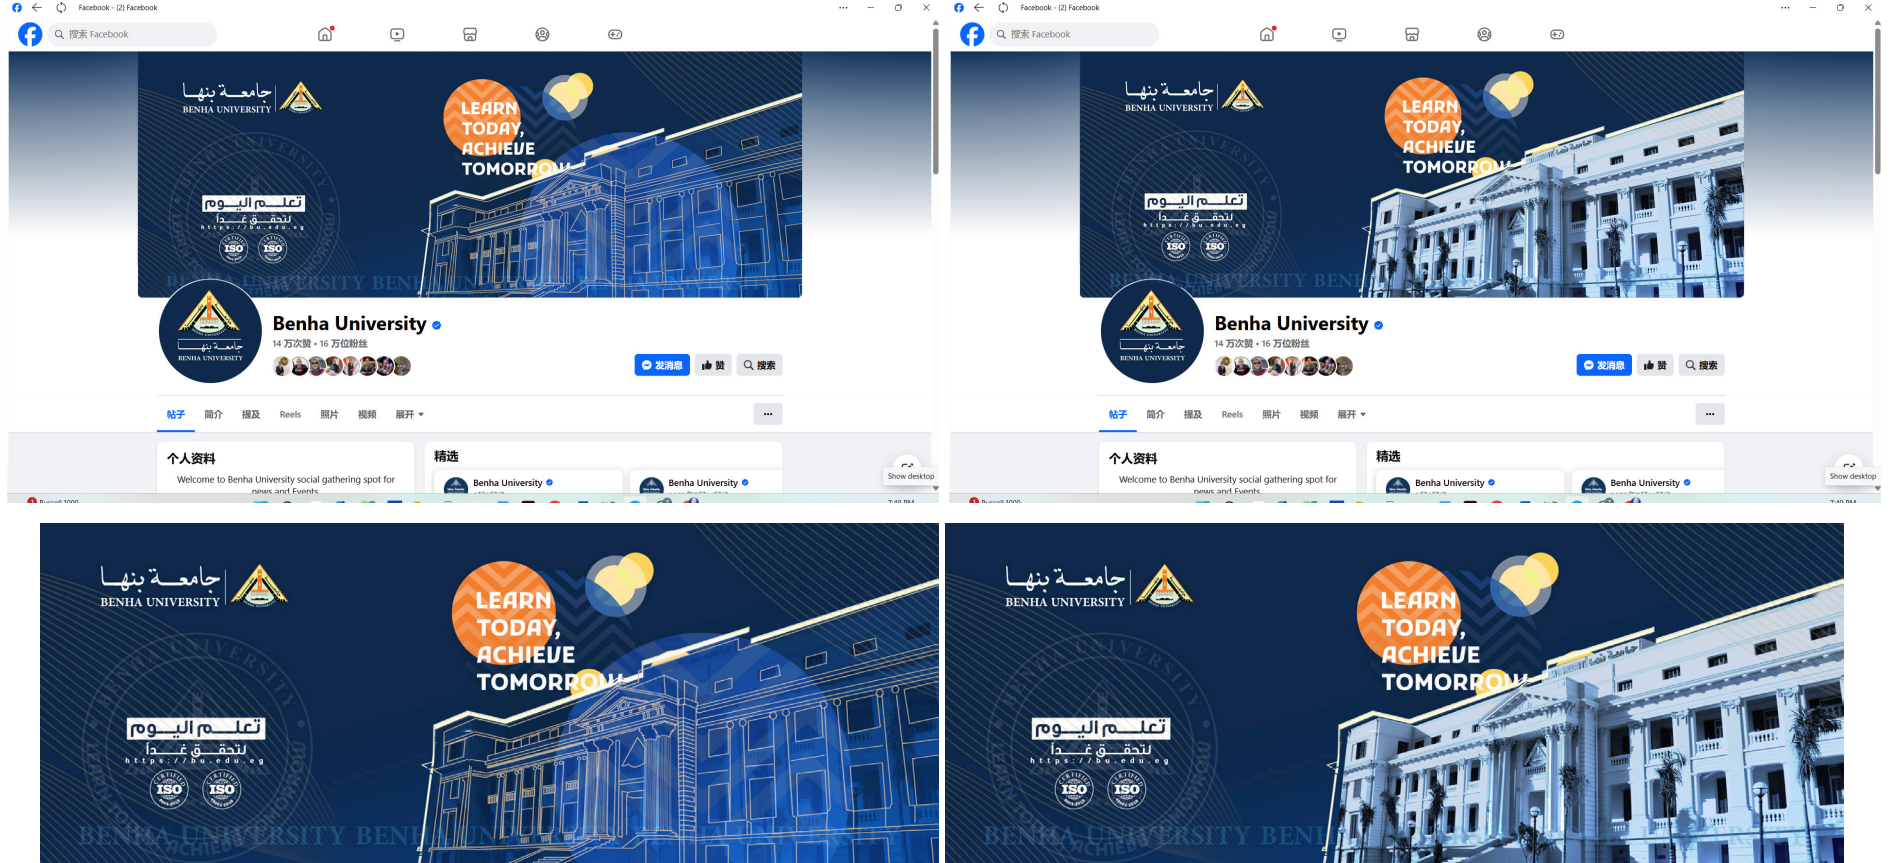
Facebook - (2) Facebook

搜索 Facebook

جامعة بنها
BENHA UNIVERSITY

LEARN TODAY, ACHIEVE TOMORROW

تعلم اليوم
لتحقق غدا
https://bu.edu.eg

ISO ISO

BENHA UNIVERSITY BENHA UNIVERSITY

Benha University
14 万次赞 • 16 万位粉丝

发消息 赞 搜索

帖子 简介 提及 Reels 照片 视频 展开

个人资料
Welcome to Benha University social gathering spot for news and Events

精选
Benha University
Benha University

Show desktop

Facebook - (2) Facebook

搜索 Facebook

جامعة بنها
BENHA UNIVERSITY

LEARN TODAY, ACHIEVE TOMORROW

تعلم اليوم
لتحقق غدا
https://bu.edu.eg

ISO ISO

BENHA UNIVERSITY BENHA UNIVERSITY

Benha University
14 万次赞 • 16 万位粉丝

发消息 赞 搜索

帖子 简介 提及 Reels 照片 视频 展开

个人资料
Welcome to Benha University social gathering spot for news and Events

精选
Benha University
Benha University

Show desktop

جامعة بنها
BENHA UNIVERSITY

LEARN TODAY, ACHIEVE TOMORROW

تعلم اليوم
لتحقق غدا
https://bu.edu.eg

ISO ISO

BENHA UNIVERSITY BENHA UNIVERSITY

جامعة بنها
BENHA UNIVERSITY

LEARN TODAY, ACHIEVE TOMORROW

تعلم اليوم
لتحقق غدا
https://bu.edu.eg

ISO ISO

BENHA UNIVERSITY BENHA UNIVERSITY